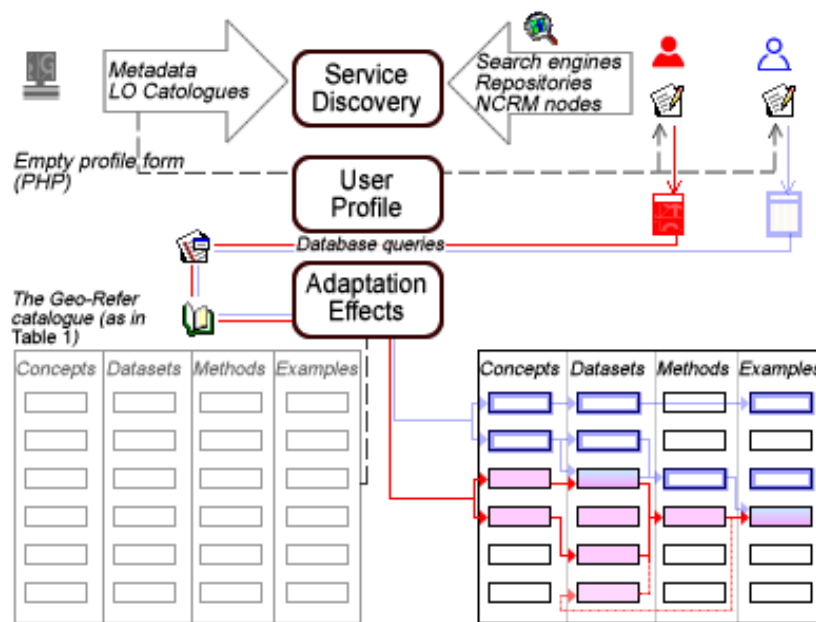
Metadata
LO Catologues

Service Discovery

Search engines
Repositories
NCRM nodes

Empty profile form (PHP)

User Profile

Database queries

The Geo-Refer catalogue (as in Table 1)

Adaptation Effects

| Concepts | Datasets | Methods | Examples |
|---|---|---|---|

| Concepts | Datasets | Methods | Examples |
|---|---|---|---|